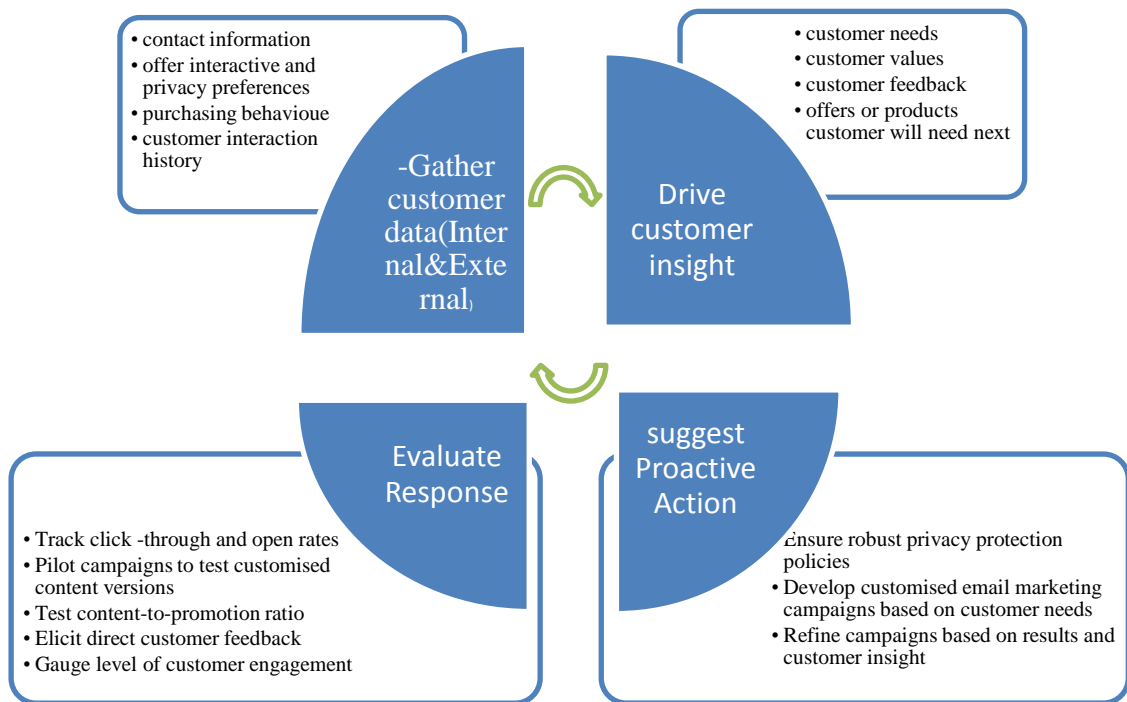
• contact information
• offer interactive and privacy preferences
• purchasing behavioue
• customer interaction history

-Gather customer data(Internal&External)

Drive customer insight

• customer needs
• customer values
• customer feedback
• offers or products customer will need next

Evaluate Response

• Track click -through and open rates
• Pilot campaigns to test customised content versions
• Test content-to-promotion ratio
• Elicit direct customer feedback
• Gauge level of customer engagement

suggest Proactive Action

Ensure robust privacy protection policies
• Develop customised email marketing campaigns based on customer needs
• Refine campaigns based on results and customer insight